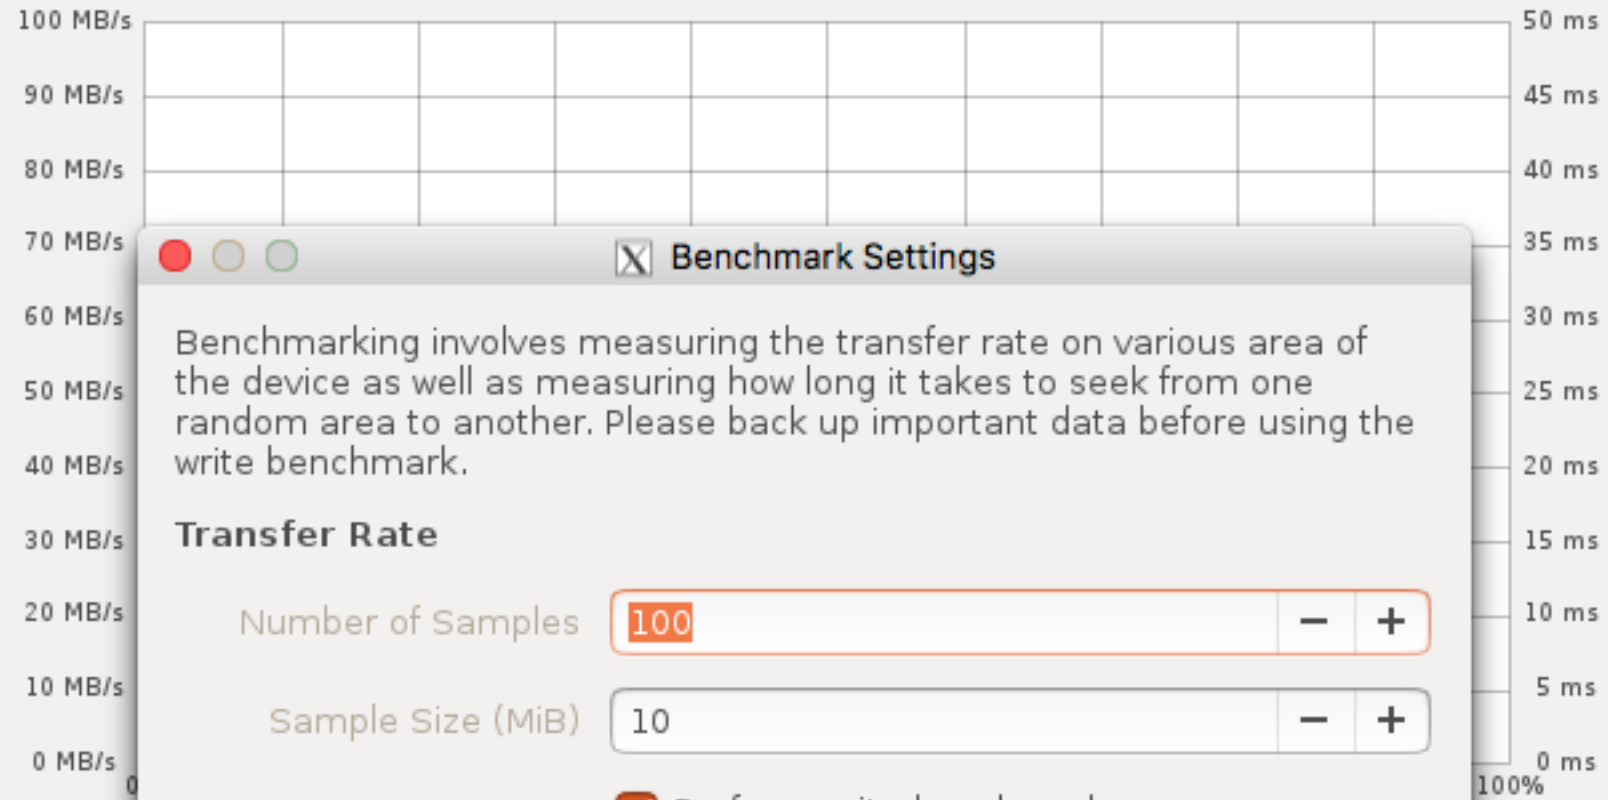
100 MB/s
90 MB/s
80 MB/s
70 MB/s
60 MB/s
50 MB/s
40 MB/s
30 MB/s
20 MB/s
10 MB/s
0 MB/s

50 ms
45 ms
40 ms
35 ms
30 ms
25 ms
20 ms
15 ms
10 ms
5 ms
0 ms
100%

Benchmark Settings

Benchmarking involves measuring the transfer rate on various area of the device as well as measuring how long it takes to seek from one random area to another. Please back up important data before using the write benchmark.

Transfer Rate

Number of Samples 100 − +

Sample Size (MiB) 10 − +

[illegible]